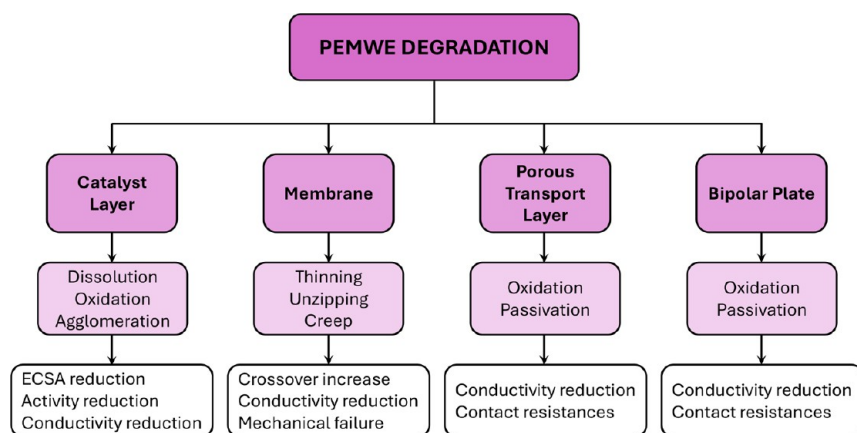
PEMWE DEGRADATION

Catalyst Layer

Dissolution
Oxidation
Agglomeration

ECSA reduction
Activity reduction
Conductivity reduction

Membrane

Thinning
Unzipping
Creep

Crossover increase
Conductivity reduction
Mechanical failure

Porous Transport Layer

Oxidation
Passivation

Conductivity reduction
Contact resistances

Bipolar Plate

Oxidation
Passivation

Conductivity reduction
Contact resistances